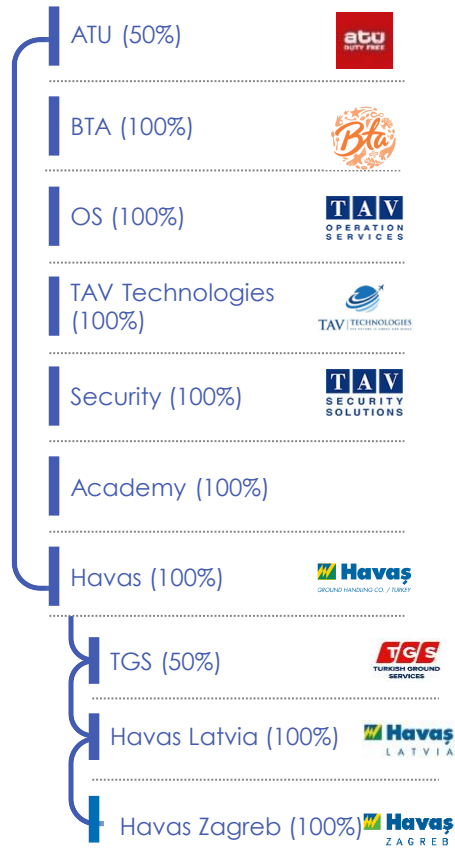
ATU (50%)

atu DUTY FREE

BTA (100%)

Bta

OS (100%)

TAV OPERATION SERVICES

TAV Technologies (100%)

TAV TECHNOLOGIES

Security (100%)

TAV SECURITY SOLUTIONS

Academy (100%)

Havas (100%)

Havaş GROUND HANDLING CO. / TURKEY

TGS (50%)

TGS TURKISH GROUND SERVICES

Havas Latvia (100%)

Havaş LATVIA

Havas Zagreb (100%)

Havaş ZAGREB